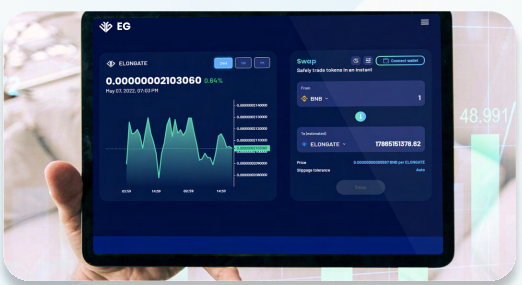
EG

ELONGATE

0.0000000210306 0.84%

May 07, 2022, 07:03 PM

Swap

Safely trade tokens in an instant

Connect wallet

From

BNB

1

To (estimated)

ELONGATE

17865151378.62

Price

Slippage tolerance

Auto

Swap

48.991